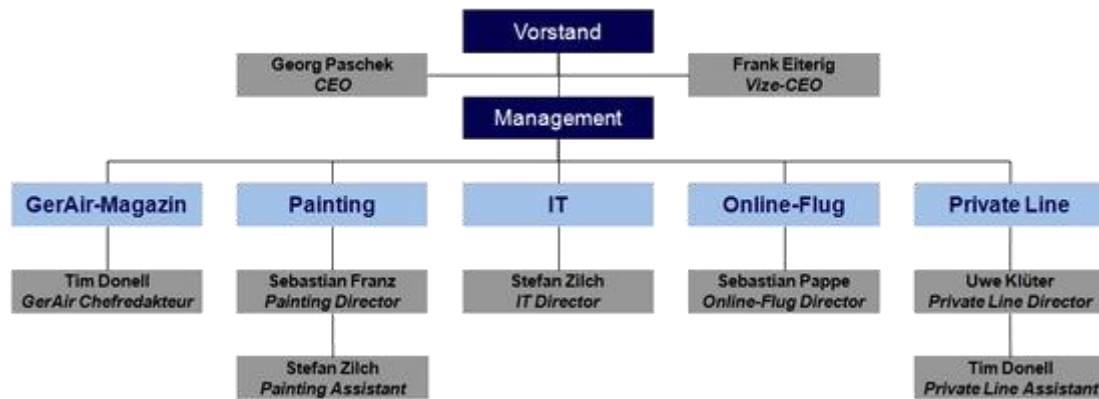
Vorstand

Georg Paschek
*CEO*

Frank Eiterig
*Vize-CEO*

Management

GerAir-Magazin

Painting

IT

Online-Flug

Private Line

Tim Donell
*GerAir Chefredakteur*

Sebastian Franz
*Painting Director*

Stefan Zilch
*IT Director*

Sebastian Pappe
*Online-Flug Director*

Uwe Klüter
*Private Line Director*

Stefan Zilch
*Painting Assistant*

Tim Donell
*Private Line Assistant*